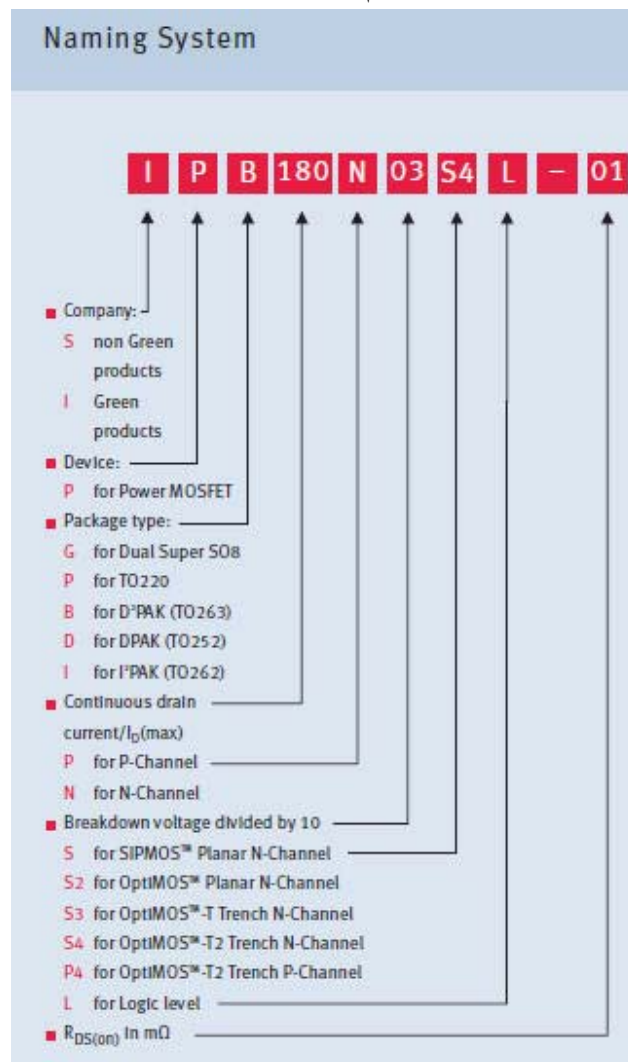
Naming System

I P B 180 N 03 S4 L – 01

Company:
S non Green products
I Green products

Device:
P for Power MOSFET

Package type:
G for Dual Super SO8
P for TO220
B for D²PAK (TO263)
D for DPAK (TO252)
I for I²PAK (TO262)

Continuous drain current/$I_D$(max)
P for P-Channel
N for N-Channel

Breakdown voltage divided by 10
S for SIPMOS™ Planar N-Channel
S2 for OptiMOS™ Planar N-Channel
S3 for OptiMOS™-T Trench N-Channel
S4 for OptiMOS™-T2 Trench N-Channel
P4 for OptiMOS™-T2 Trench P-Channel
L for Logic level

$R_{DS(on)}$ in mΩ